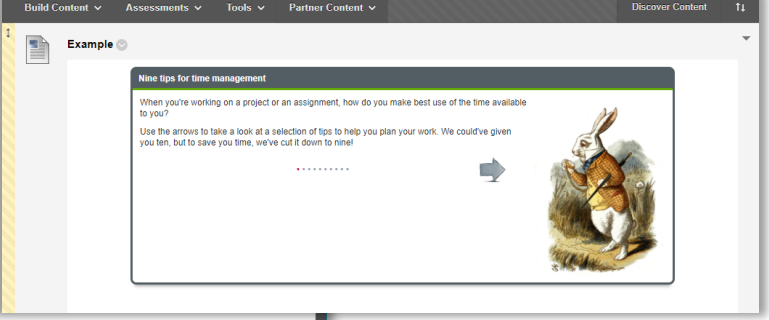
Build Content Assessments Tools Partner Content Discover Content

Example

Nine tips for time management

When you're working on a project or an assignment, how do you make best use of the time available to you?

Use the arrows to take a look at a selection of tips to help you plan your work. We could've given you ten, but to save you time, we've cut it down to nine!